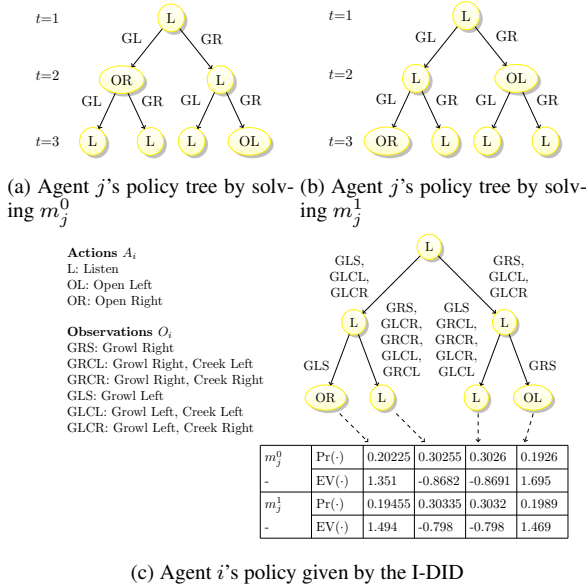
$t$=1
L
GL GR
$t$=2
OR L
GL GR GL GR
$t$=3
L L L OL

(a) Agent $j$'s policy tree by solving $m_j^0$

$t$=1
L
GL GR
$t$=2
L OL
GL GR GL GR
$t$=3
OR L L L

(b) Agent $j$'s policy tree by solving $m_j^1$

**Actions** $A_i$
L: Listen
OL: Open Left
OR: Open Right

**Observations** $O_i$
GRS: Growl Right
GRCL: Growl Right, Creek Left
GRCR: Growl Right, Creek Right
GLS: Growl Left
GLCL: Growl Left, Creek Left
GLCR: Growl Left, Creek Right

L
GLS, GLCL, GLCR
GRS, GLCL, GLCR
L L
GRS, GLCR, GRCR, GLCL, GRCL
GLS, GRCL, GRCR, GLCR, GLCL
GLS GRS
OR L L OL

| $m_j^0$ | Pr(·) | 0.20225 | 0.30255 | 0.3026 | 0.1926 |
|---|---|---|---|---|---|
| - | EV(·) | 1.351 | -0.8682 | -0.8691 | 1.695 |
| $m_j^1$ | Pr(·) | 0.19455 | 0.30335 | 0.3032 | 0.1989 |
| - | EV(·) | 1.494 | -0.798 | -0.798 | 1.469 |

(c) Agent $i$'s policy given by the I-DID